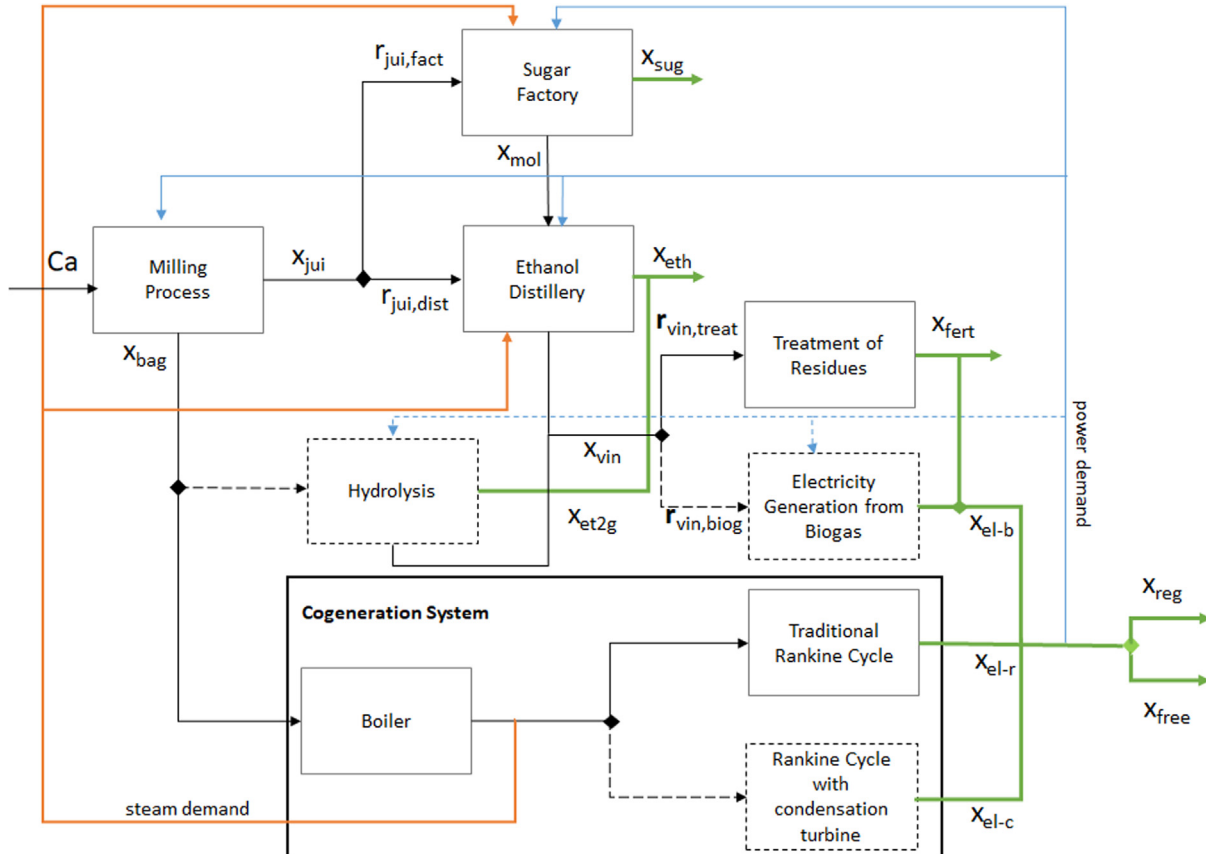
$r_{jui,fact}$

Sugar Factory

$x_{sug}$

$x_{mol}$

Ca

Milling Process

$x_{jui}$

$r_{jui,dist}$

Ethanol Distillery

$x_{eth}$

$r_{vin,treat}$

Treatment of Residues

$x_{fert}$

$x_{bag}$

power demand

$x_{vin}$

Hydrolysis

$x_{et2g}$

$r_{vin,biog}$

Electricity Generation from Biogas

$x_{el-b}$

Cogeneration System

Traditional Rankine Cycle

$x_{reg}$

$x_{el-r}$

$x_{free}$

Boiler

Rankine Cycle with condensation turbine

steam demand

$x_{el-c}$